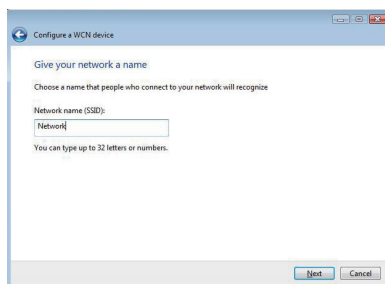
Configure a WCN device

Give your network a name

Choose a name that people who connect to your network will recognize

Network name (SSID):

Network

You can type up to 32 letters or numbers.

Next

Cancel